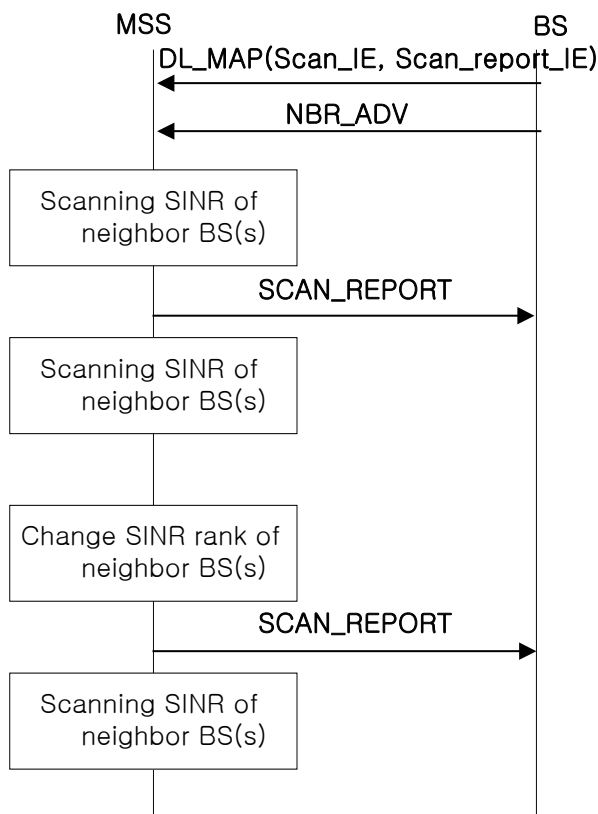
MSS

BS

DL_MAP(Scan_IE, Scan_report_IE)

NBR_ADV

Scanning SINR of neighbor BS(s)

SCAN_REPORT

Scanning SINR of neighbor BS(s)

Change SINR rank of neighbor BS(s)

SCAN_REPORT

Scanning SINR of neighbor BS(s)